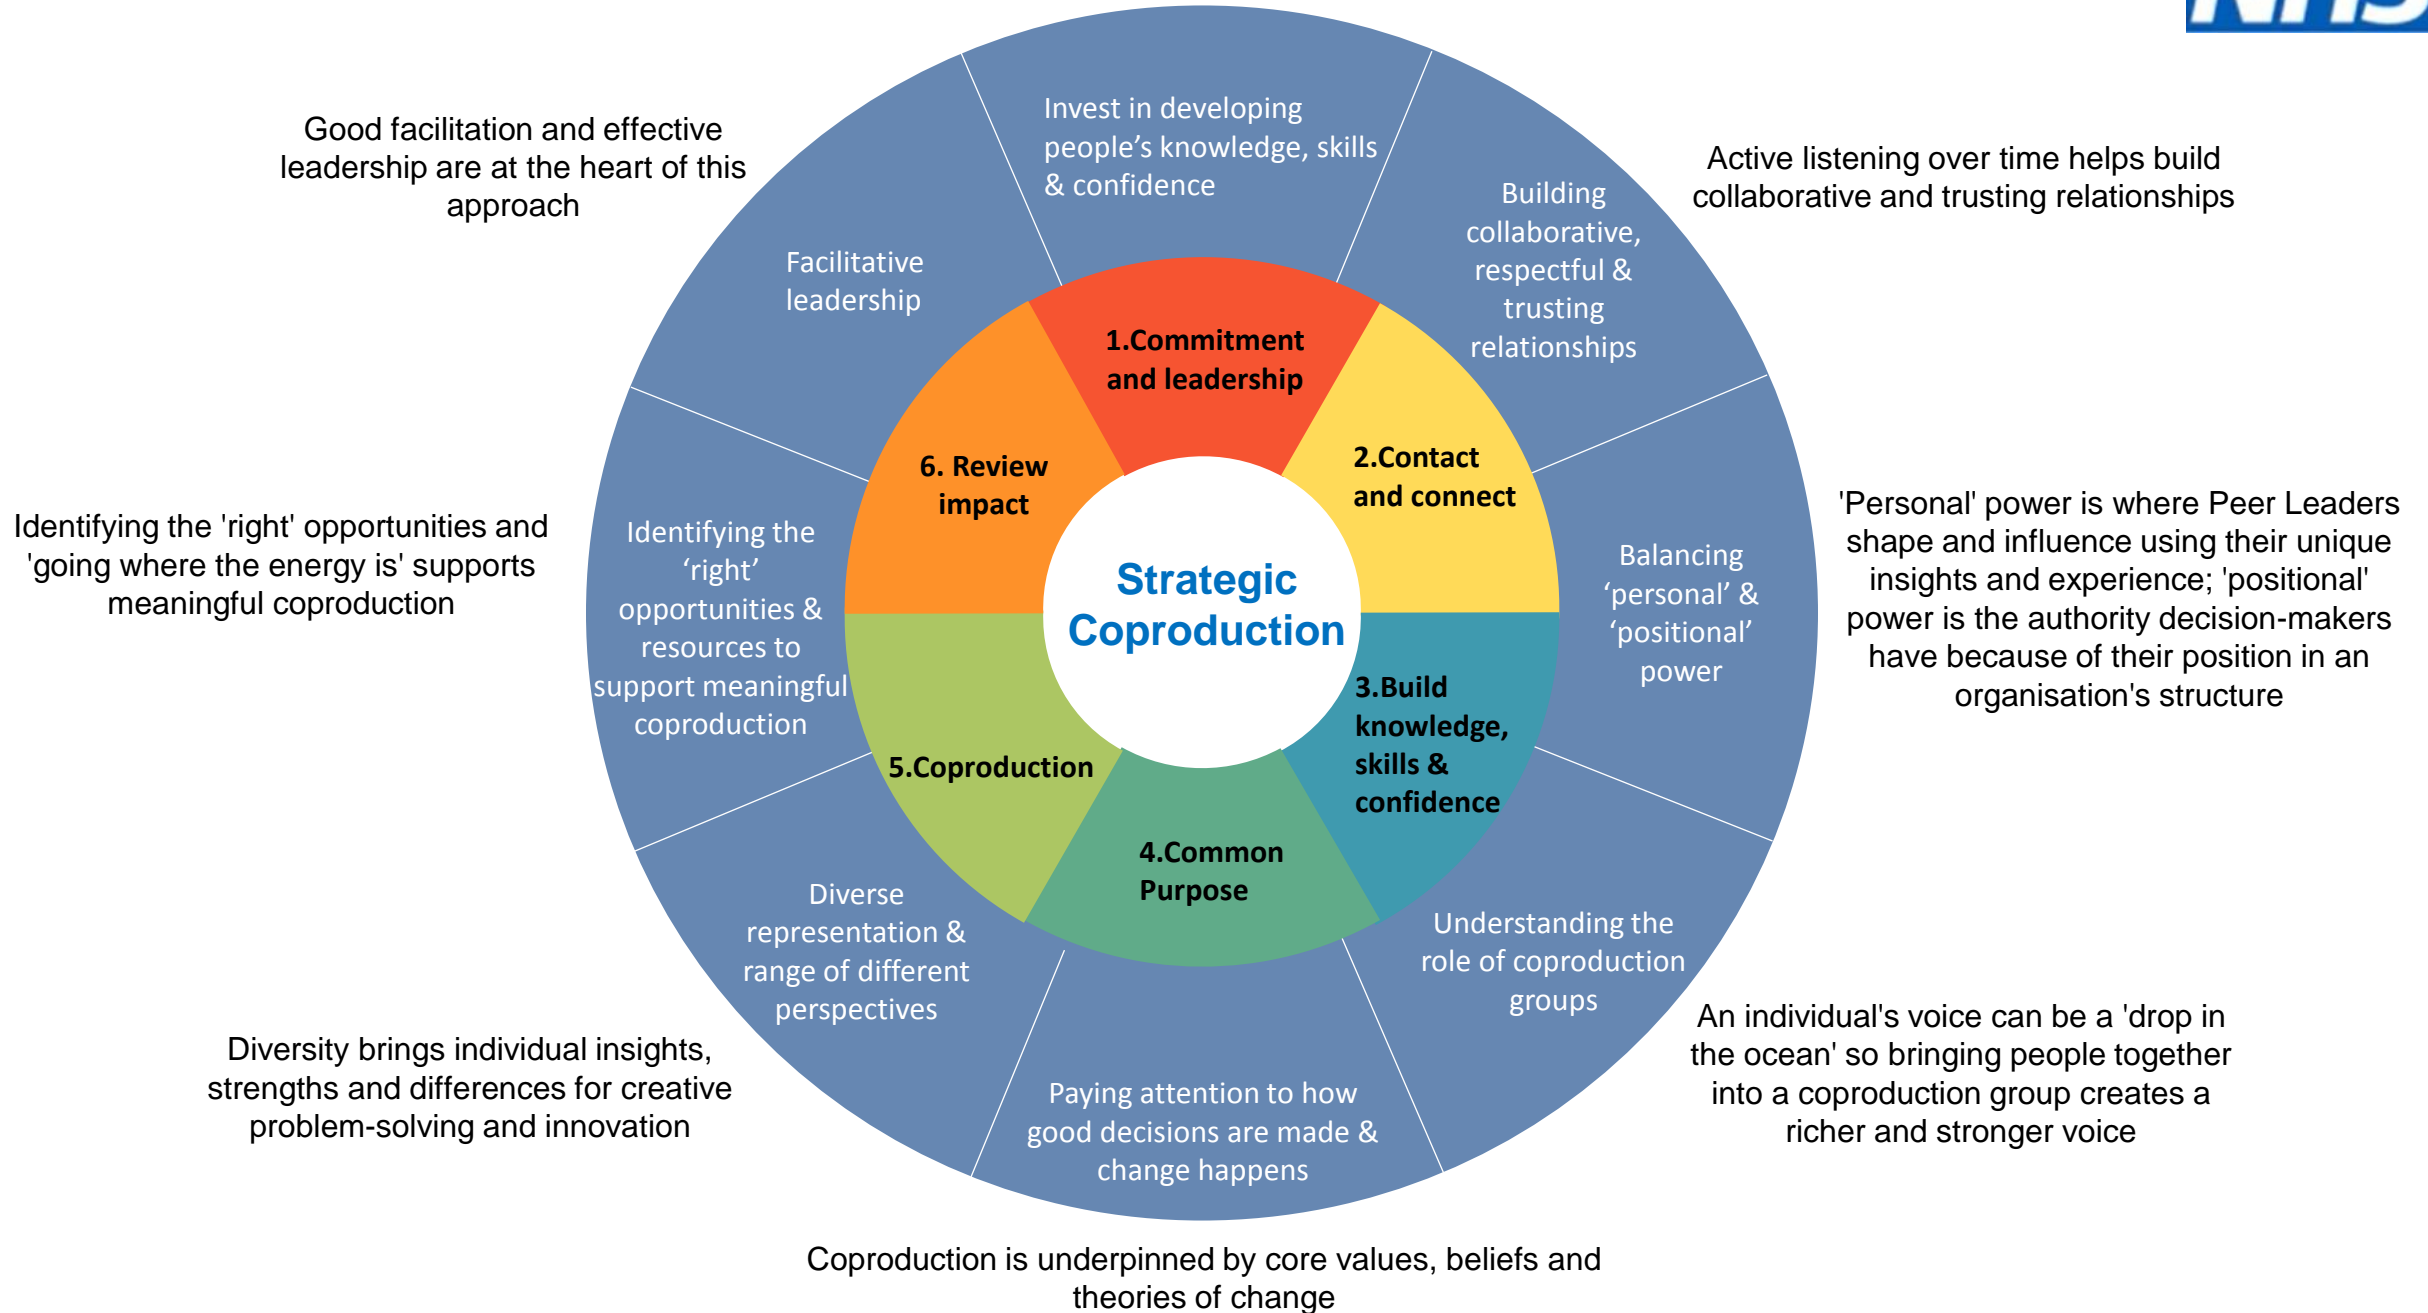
Good facilitation and effective leadership are at the heart of this approach

Invest in developing people's knowledge, skills & confidence

Active listening over time helps build collaborative and trusting relationships

Facilitative leadership

Building collaborative, respectful & trusting relationships

1.Commitment and leadership

6. Review impact

2.Contact and connect

Identifying the 'right' opportunities and 'going where the energy is' supports meaningful coproduction

Identifying the 'right' opportunities & resources to support meaningful coproduction

Strategic Coproduction

Balancing 'personal' & 'positional' power

'Personal' power is where Peer Leaders shape and influence using their unique insights and experience; 'positional' power is the authority decision-makers have because of their position in an organisation's structure

5.Coproduction

3.Build knowledge, skills & confidence

4.Common Purpose

Diverse representation & range of different perspectives

Understanding the role of coproduction groups

Diversity brings individual insights, strengths and differences for creative problem-solving and innovation

Paying attention to how good decisions are made & change happens

An individual's voice can be a 'drop in the ocean' so bringing people together into a coproduction group creates a richer and stronger voice

Coproduction is underpinned by core values, beliefs and theories of change